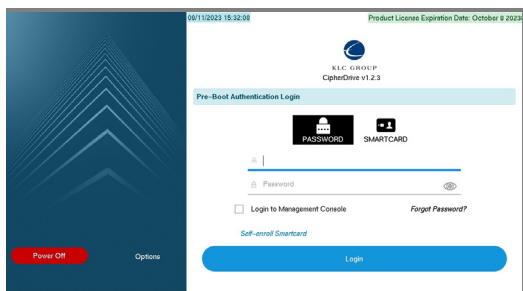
09/11/2023 15:32:08

Product License Expiration Date: October 8 2023

KLC GROUP
CipherDrive v1.2.3

Pre-Boot Authentication Login

PASSWORD
SMARTCARD

Password

Login to Management Console
Forgot Password?

Self-enroll Smartcard

Power Off
Options

Login